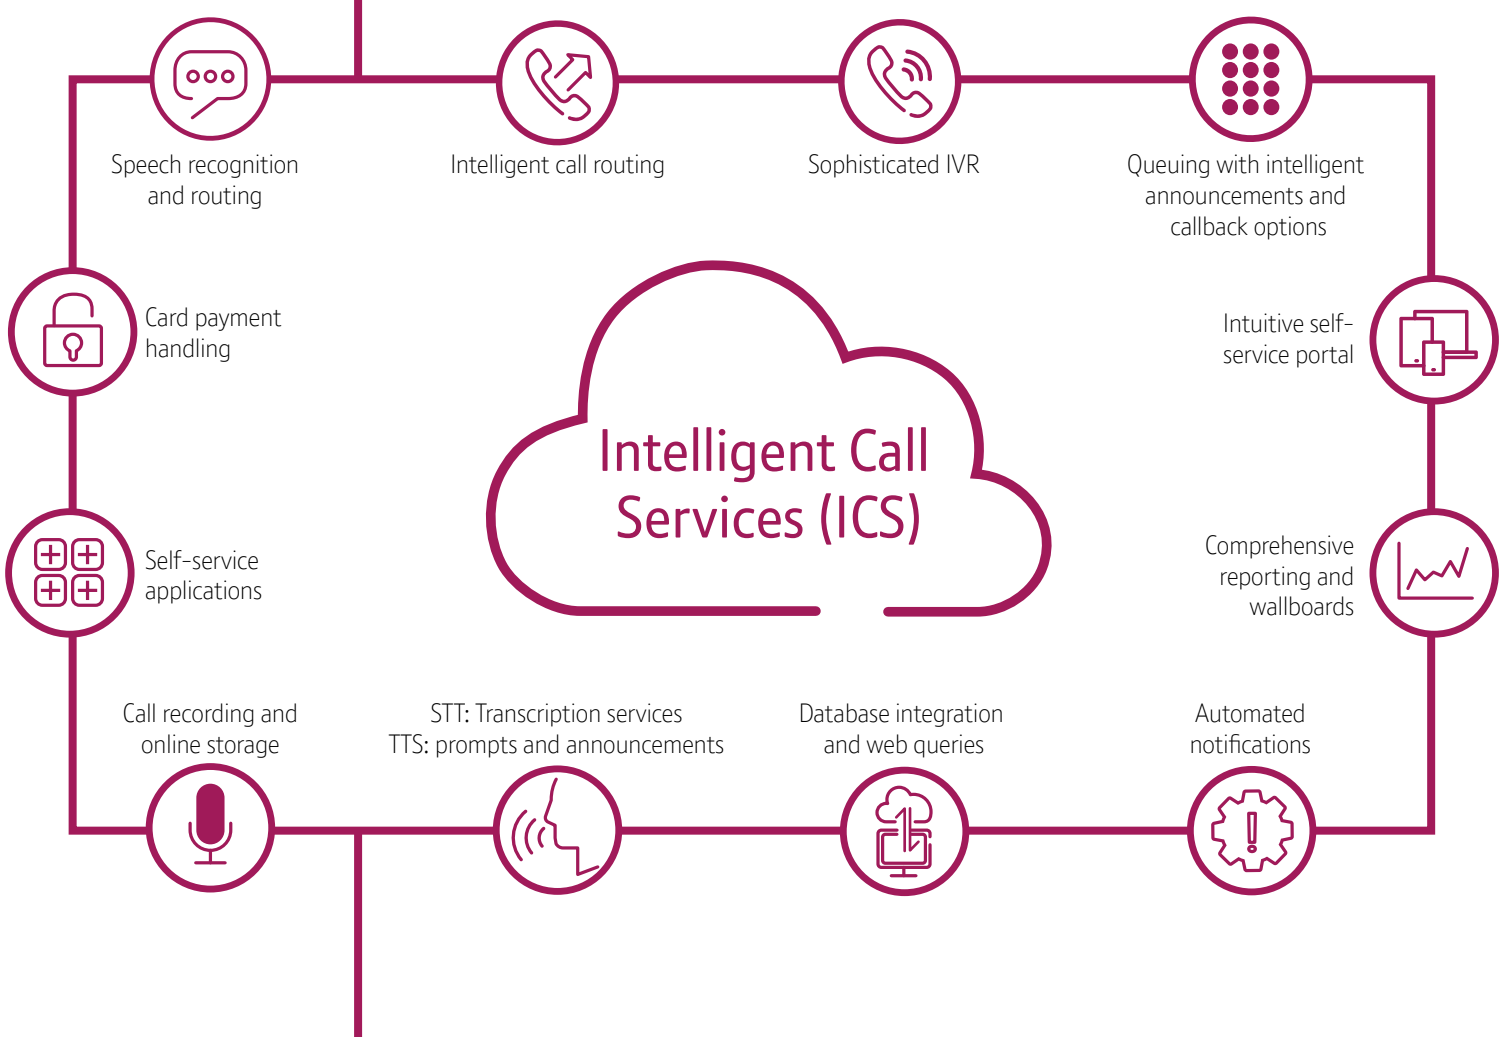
Speech recognition and routing

Intelligent call routing

Sophisticated IVR

Queuing with intelligent announcements and callback options

Card payment handling

Intelligent Call Services (ICS)

Intuitive self-service portal

Self-service applications

Comprehensive reporting and wallboards

Call recording and online storage

STT: Transcription services
TTS: prompts and announcements

Database integration and web queries

Automated notifications